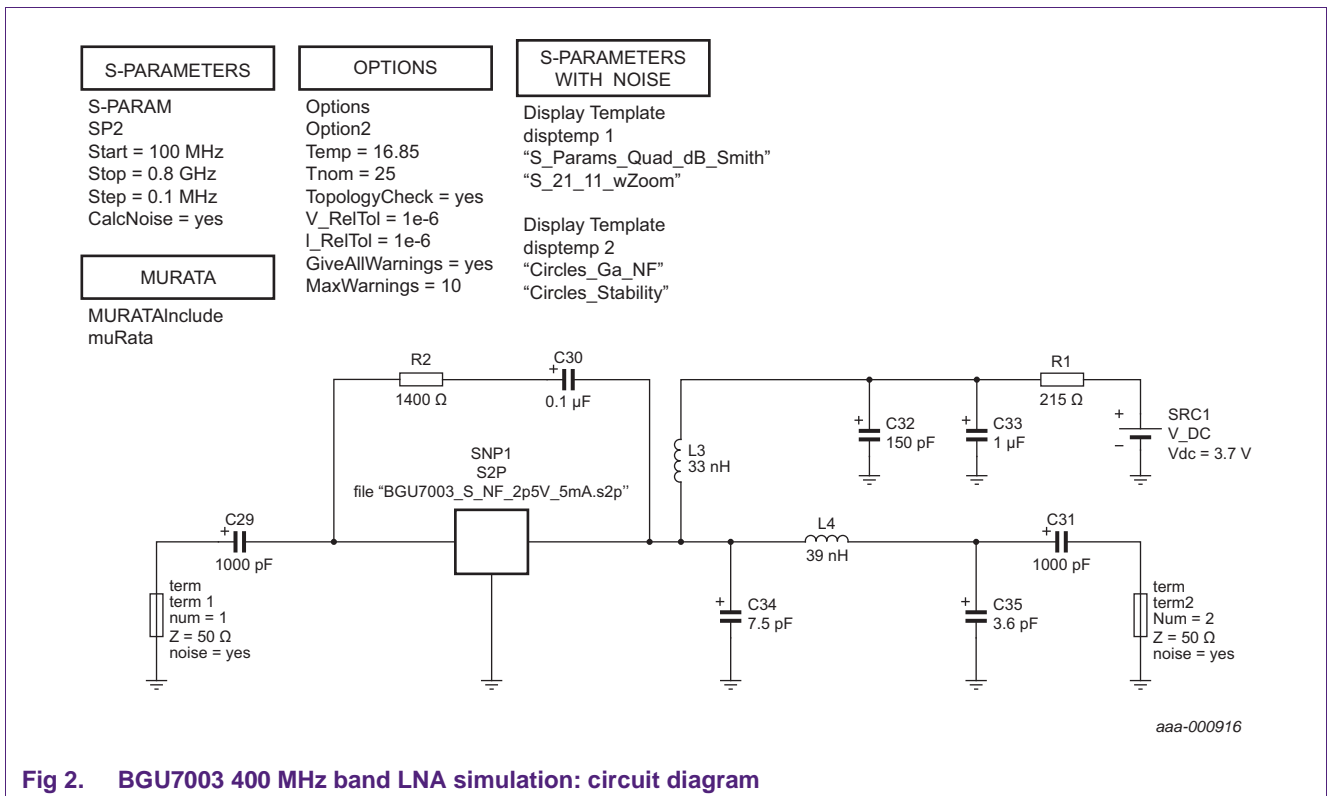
S-PARAMETERS

S-PARAM
SP2
Start = 100 MHz
Stop = 0.8 GHz
Step = 0.1 MHz
CalcNoise = yes

MURATA

MURATAInclude
muRata

OPTIONS

Options
Option2
Temp = 16.85
Tnom = 25
TopologyCheck = yes
V_RelTol = 1e-6
I_RelTol = 1e-6
GiveAllWarnings = yes
MaxWarnings = 10

S-PARAMETERS WITH NOISE

Display Template
disptemp 1
"S_Params_Quad_dB_Smith"
"S_21_11_wZoom"

Display Template
disptemp 2
"Circles_Ga_NF"
"Circles_Stability"

R2
1400 Ω

C30
0.1 μF

R1
215 Ω

C32
150 pF

C33
1 μF

SRC1
V_DC
Vdc = 3.7 V

L3
33 nH

SNP1
S2P
file "BGU7003_S_NF_2p5V_5mA.s2p"

C29
1000 pF

L4
39 nH

C31
1000 pF

term
term 1
num = 1
Z = 50 Ω
noise = yes

C34
7.5 pF

C35
3.6 pF

term
term2
Num = 2
Z = 50 Ω
noise = yes

aaa-000916

Fig 2. BGU7003 400 MHz band LNA simulation: circuit diagram